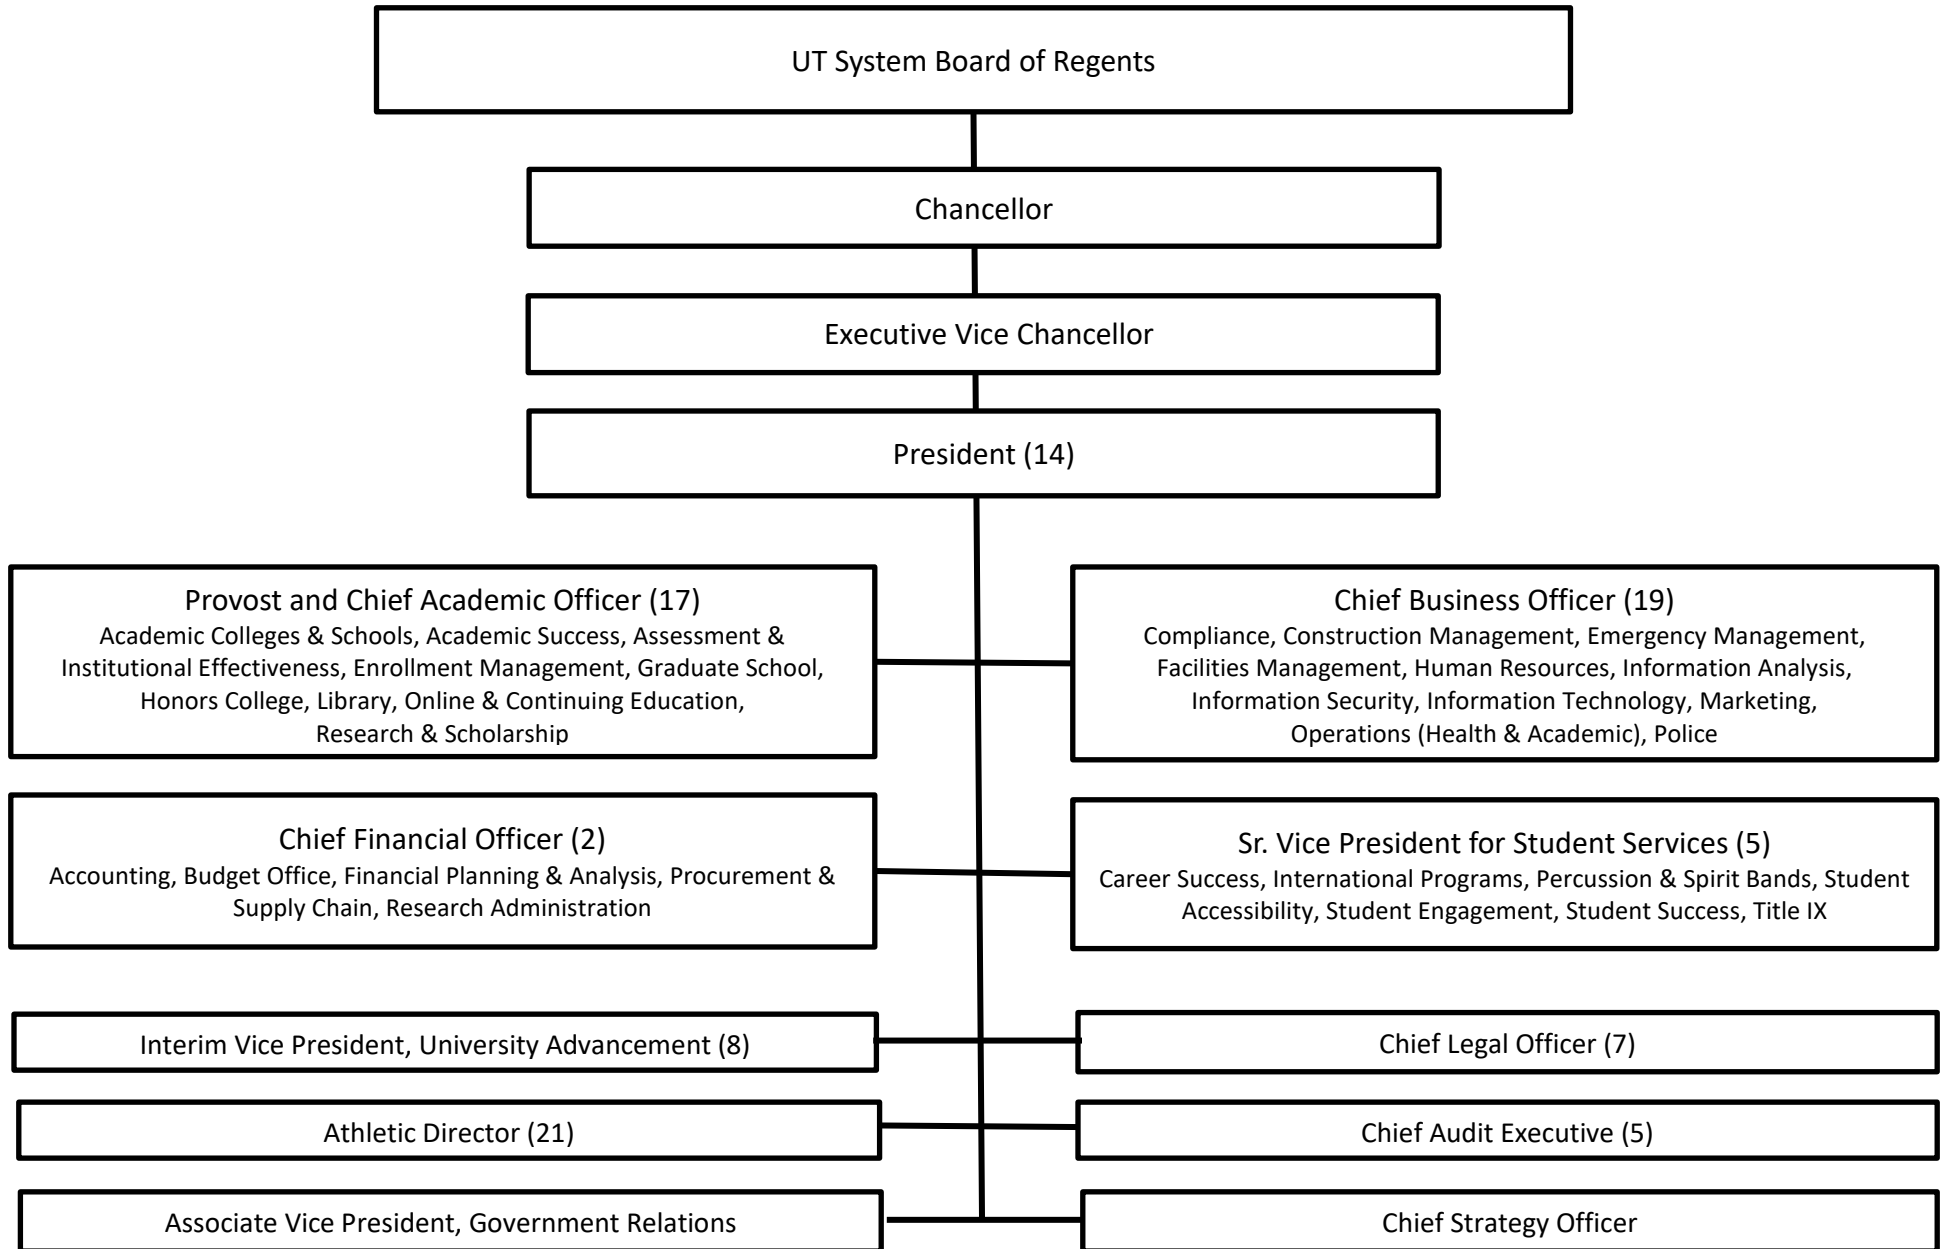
UT System Board of Regents

Chancellor

Executive Vice Chancellor

President (14)

Provost and Chief Academic Officer (17)
Academic Colleges & Schools, Academic Success, Assessment & Institutional Effectiveness, Enrollment Management, Graduate School, Honors College, Library, Online & Continuing Education, Research & Scholarship

Chief Business Officer (19)
Compliance, Construction Management, Emergency Management, Facilities Management, Human Resources, Information Analysis, Information Security, Information Technology, Marketing, Operations (Health & Academic), Police

Chief Financial Officer (2)
Accounting, Budget Office, Financial Planning & Analysis, Procurement & Supply Chain, Research Administration

Sr. Vice President for Student Services (5)
Career Success, International Programs, Percussion & Spirit Bands, Student Accessibility, Student Engagement, Student Success, Title IX

Interim Vice President, University Advancement (8)

Chief Legal Officer (7)

Athletic Director (21)

Chief Audit Executive (5)

Associate Vice President, Government Relations

Chief Strategy Officer